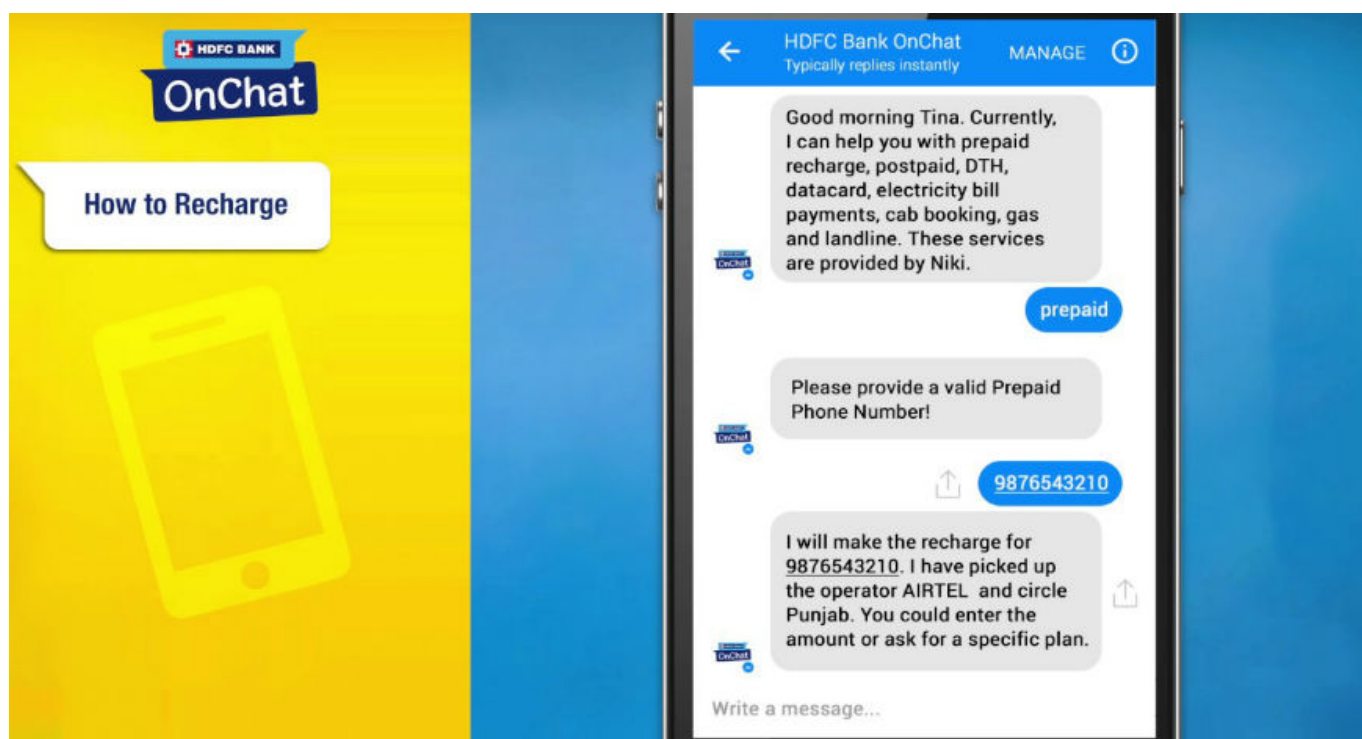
HDFC BANK
OnChat

How to Recharge

HDFC Bank OnChat
Typically replies instantly
MANAGE

Good morning Tina. Currently, I can help you with prepaid recharge, postpaid, DTH, datacard, electricity bill payments, cab booking, gas and landline. These services are provided by Niki.

OnChat

prepaid

Please provide a valid Prepaid Phone Number!

OnChat

9876543210

I will make the recharge for 9876543210. I have picked up the operator AIRTEL and circle Punjab. You could enter the amount or ask for a specific plan.

OnChat

Write a message...